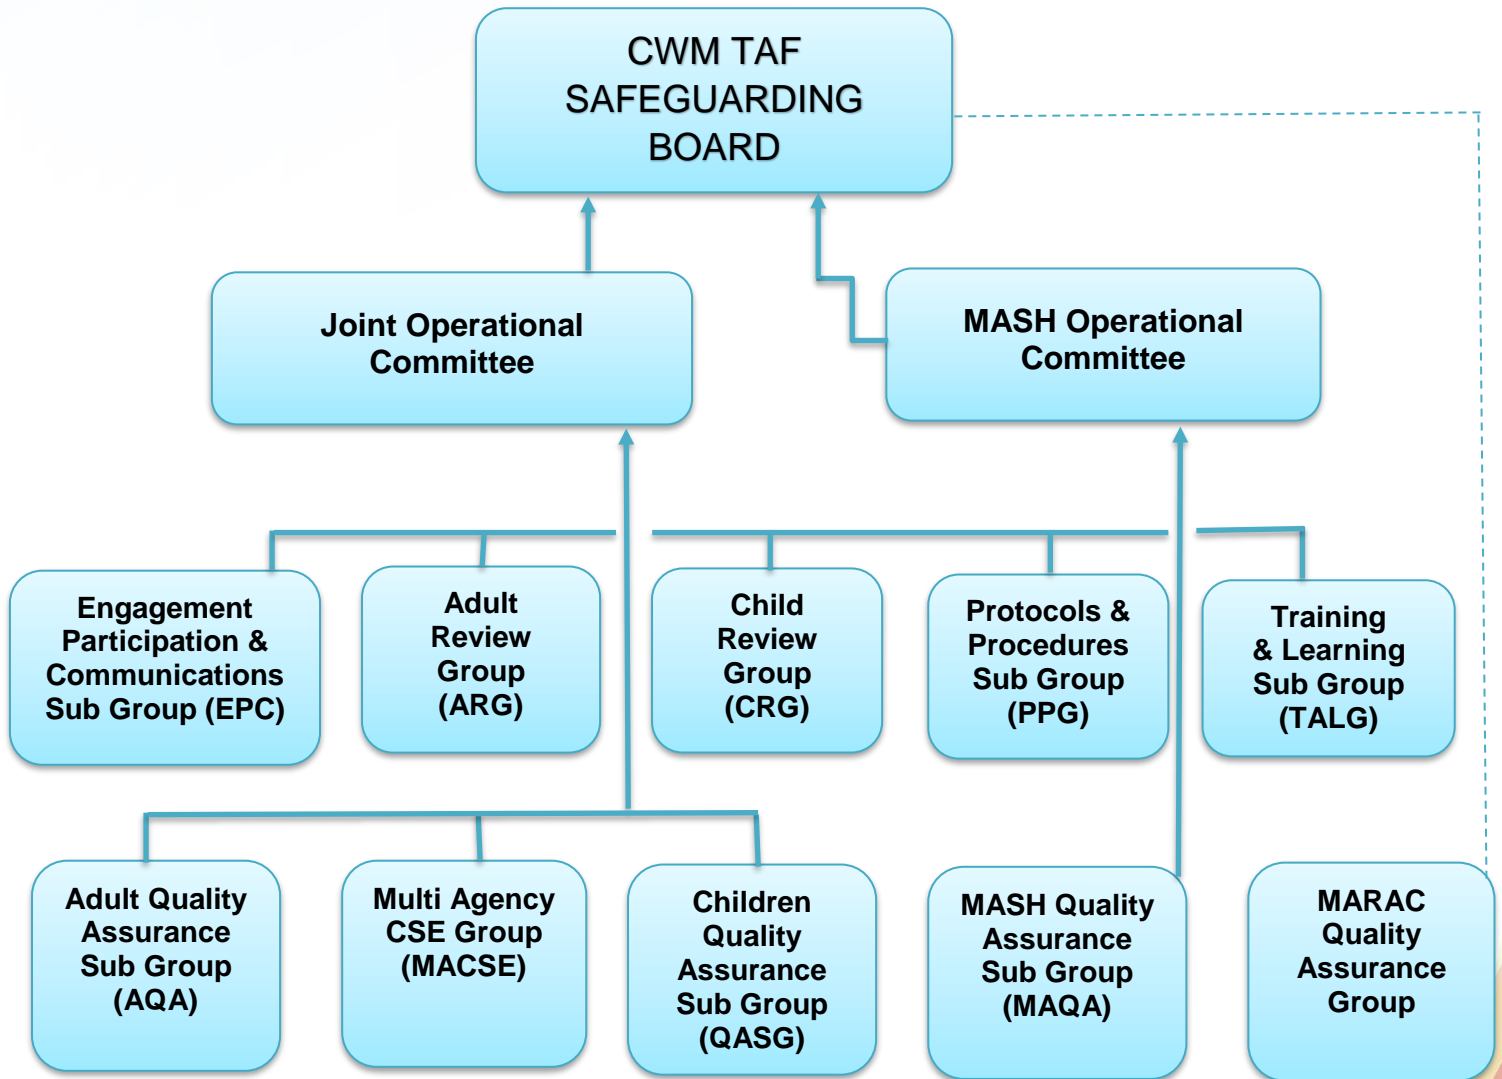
CWM TAF SAFEGUARDING BOARD

Joint Operational Committee

MASH Operational Committee

Engagement Participation & Communications Sub Group (EPC)

Adult Review Group (ARG)

Child Review Group (CRG)

Protocols & Procedures Sub Group (PPG)

Training & Learning Sub Group (TALG)

Adult Quality Assurance Sub Group (AQA)

Multi Agency CSE Group (MACSE)

Children Quality Assurance Sub Group (QASG)

MASH Quality Assurance Sub Group (MAQA)

MARAC Quality Assurance Group